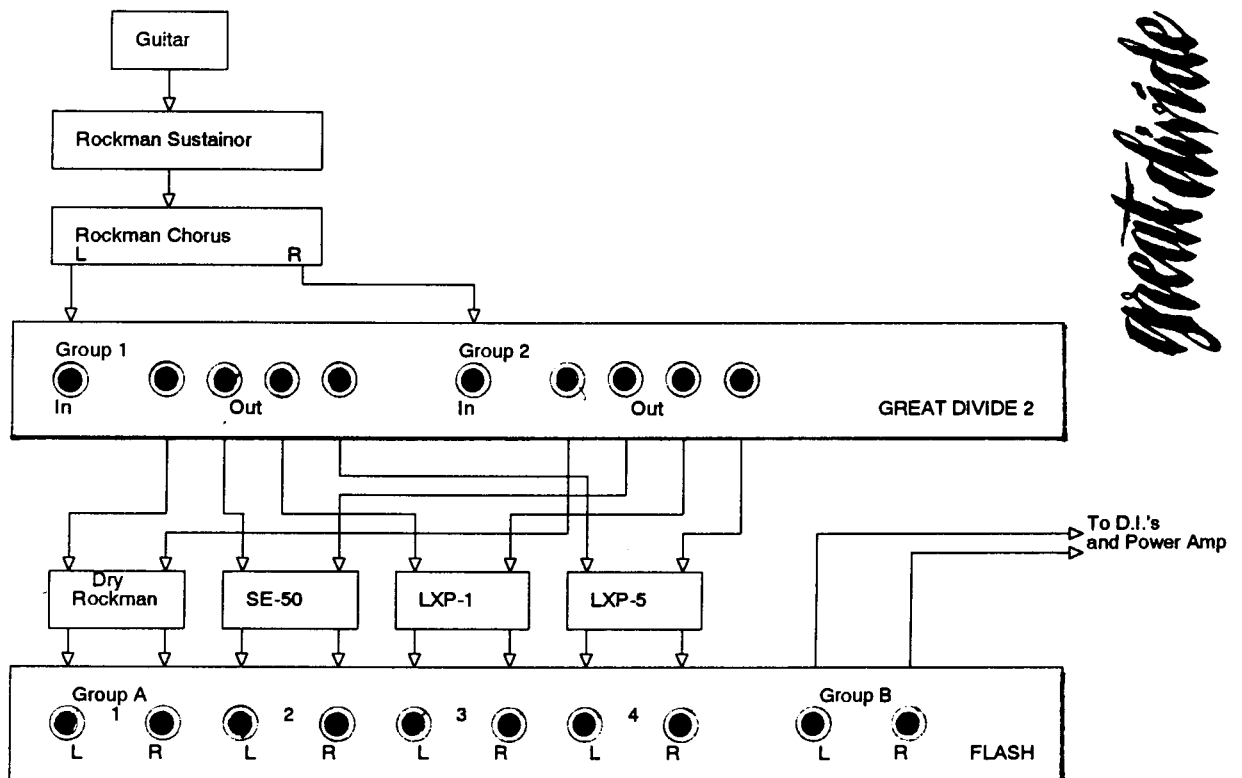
Guitar

Rockman Sustainor

Rockman Chorus
L R

Group 1
In Out

Group 2
In Out

GREAT DIVIDE 2

great divide

To D.I.'s and Power Amp

Dry Rockman

SE-50

LXP-1

LXP-5

Group A
1 L R
2 L R
3 L R
4 L R

Group B
L R

FLASH